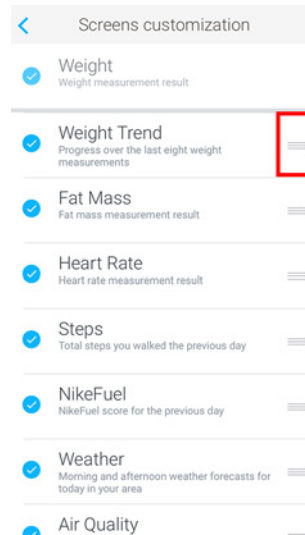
Screens customization

Weight
Weight measurement result

Weight Trend
Progress over the last eight weight measurements

Fat Mass
Fat mass measurement result

Heart Rate
Heart rate measurement result

Steps
Total steps you walked the previous day

NikeFuel
NikeFuel score for the previous day

Weather
Morning and afternoon weather forecasts for today in your area

Air Quality